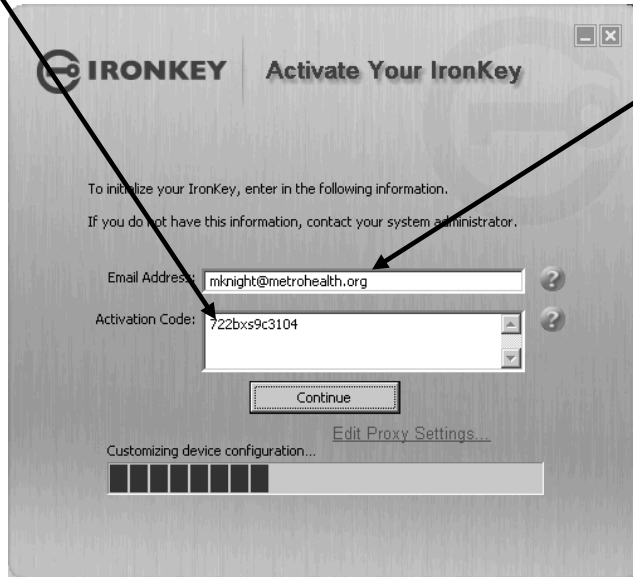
IRONKEY Activate Your IronKey

To initialize your IronKey, enter in the following information.

If you do not have this information, contact your system administrator.

Email Address: mknight@metrohealth.org

Activation Code: 722bxs9c3104

Continue

Edit Proxy Settings...

Customizing device configuration...